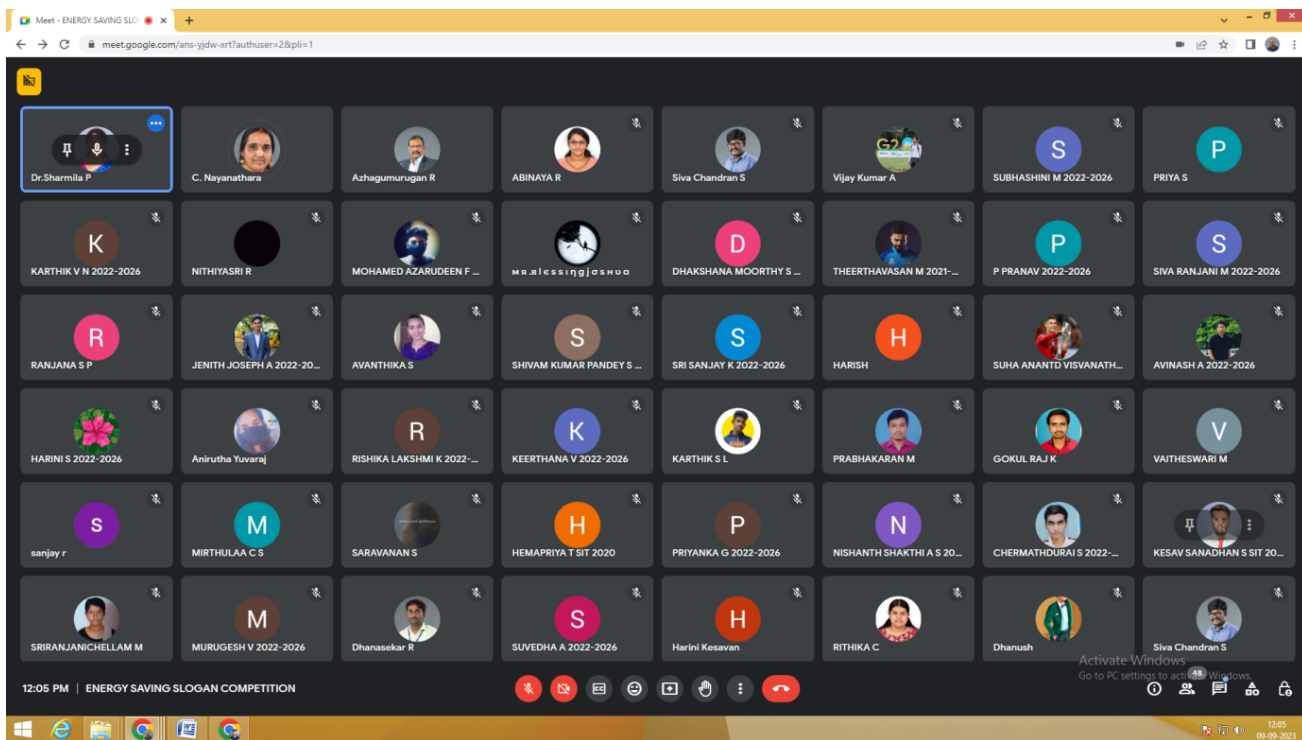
Meet - ENERGY SAVING SLO
meet.google.com/ans-yjdw-xrt?authuser=2&pli=1

Dr.Sharmila P
C. Nayanathara
Azhagumurugan R
ABINAYA R
Siva Chandran S
Vijay Kumar A
S
SUBHASHINI M 2022-2026
P
PRIYA S

K
KARTHIK V N 2022-2026
NITHIYASRI R
MOHAMED AZARUDEEN F ...
ʍɹ.qlǝssıŋɓʇɔsɥnɐ
D
DHAKSHANA MOORTHY S ...
THEERTHAVASAN M 2021-...
P
P PRANAV 2022-2026
S
SIVA RANJANI M 2022-2026

R
RANJANA S P
JENITH JOSEPH A 2022-20...
AVANTHIKA S
S
SHIVAM KUMAR PANDEY S ...
S
SRI SANJAY K 2022-2026
H
HARISH
SUHA ANANTD VISVANATH...
AVINASH A 2022-2026

HARINI S 2022-2026
Anirutha Yuvaraj
R
RISHIKA LAKSHMI K 2022-...
K
KEERTHANA V 2022-2026
KARTHIK S L
PRABHAKARAN M
GOKUL RAJ K
V
VAITHESWARI M

s
sanjay r
M
MIRTHULAA C S
SARAVANAN S
H
HEMAPRIYA T SIT 2020
P
PRIYANKA G 2022-2026
N
NISHANTH SHAKTHI A S 20...
CHERMATHDURAI S 2022-...
KESAV SANADHAN S SIT 20...

SRIRANJANICHELLAM M
M
MURUGESH V 2022-2026
Dhanasekar R
S
SUVEDHA A 2022-2026
H
Harini Kesavan
RITHIKA C
Dhanush
Siva Chandran S

12:05 PM | ENERGY SAVING SLOGAN COMPETITION
Activate Windows
Go to PC settings to activate Windows.
48
12:05
09-09-2023